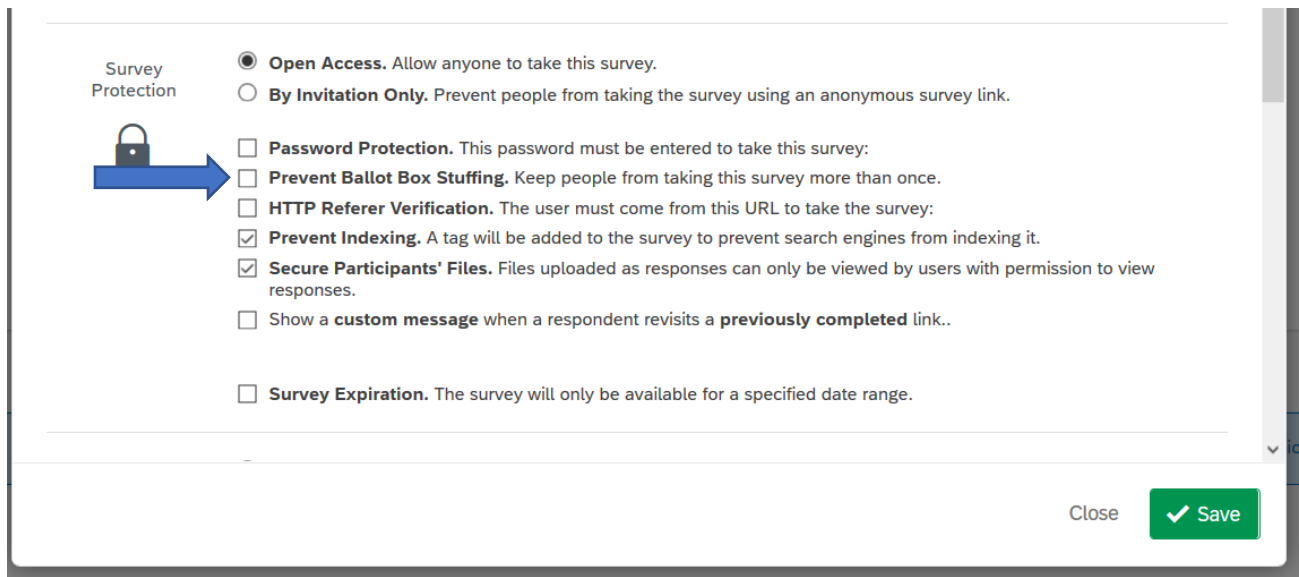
Survey Protection

Open Access. Allow anyone to take this survey.

By Invitation Only. Prevent people from taking the survey using an anonymous survey link.

Password Protection. This password must be entered to take this survey:

Prevent Ballot Box Stuffing. Keep people from taking this survey more than once.

HTTP Referer Verification. The user must come from this URL to take the survey:

Prevent Indexing. A tag will be added to the survey to prevent search engines from indexing it.

Secure Participants' Files. Files uploaded as responses can only be viewed by users with permission to view responses.

Show a custom message when a respondent revisits a previously completed link..

Survey Expiration. The survey will only be available for a specified date range.

Close

Save